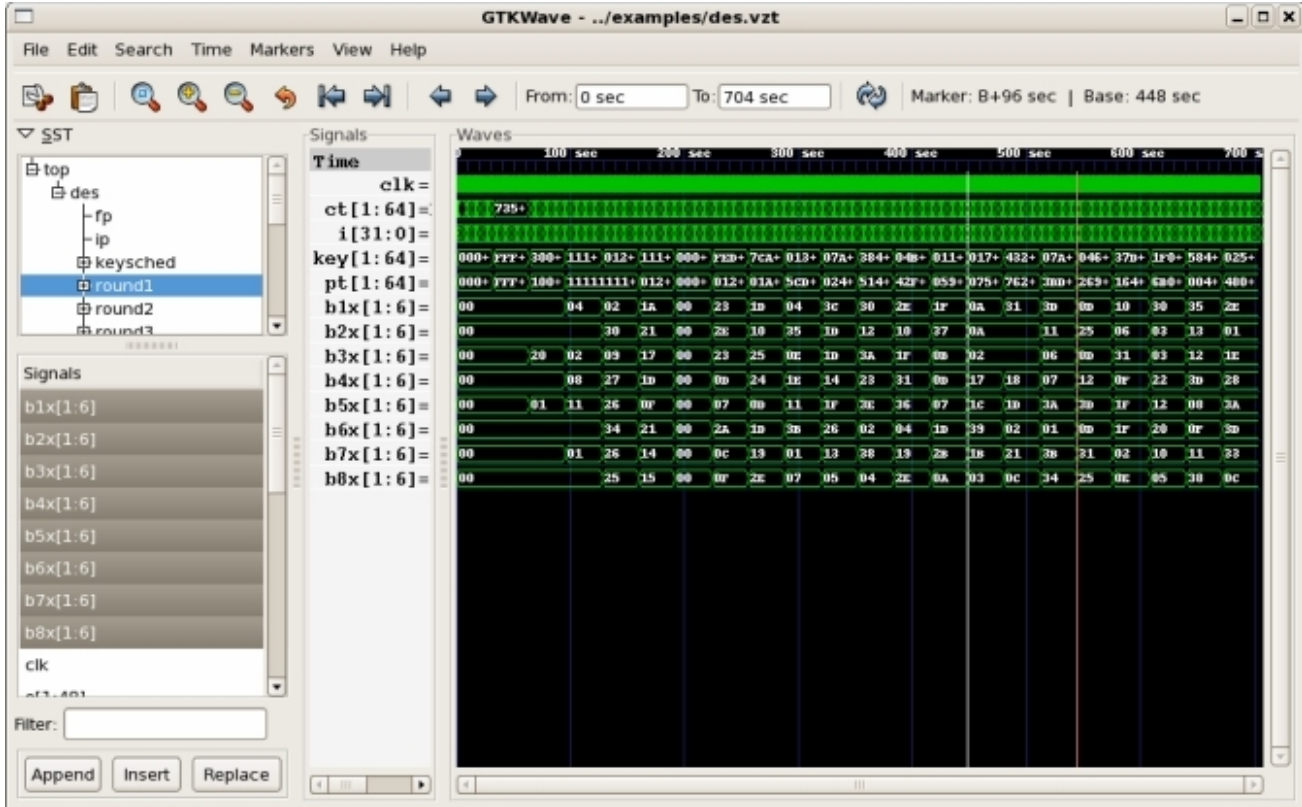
GTKWave - ../examples/des.vzt

File Edit Search Time Markers View Help

From: 0 sec To: 704 sec Marker: B+96 sec | Base: 448 sec

SST

top
des
fp
ip
keysched
round1
round2
round3

Signals
b1x[1:6]
b2x[1:6]
b3x[1:6]
b4x[1:6]
b5x[1:6]
b6x[1:6]
b7x[1:6]
b8x[1:6]
clk
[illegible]

Filter:

Append Insert Replace

Signals
Time
clk =
ct[1:64] =
i[31:0] =
key[1:64] =
pt[1:64] =
b1x[1:6] =
b2x[1:6] =
b3x[1:6] =
b4x[1:6] =
b5x[1:6] =
b6x[1:6] =
b7x[1:6] =
b8x[1:6] =

Waves
100 sec 200 sec 300 sec 400 sec 500 sec 600 sec 700 s

735+

000+ FFF+ 300+ 111+ 012+ 111+ 000+ FED+ 7CA+ 013+ 07A+ 384+ 04B+ 011+ 017+ 432+ 07A+ 046+ 37B+ 1F0+ 584+ 025+

000+ FFF+ 100+ 11111111+ 012+ 000+ 012+ 01A+ 5CD+ 024+ 514+ 42F+ 059+ 075+ 762+ 3BD+ 269+ 164+ 6B0+ 004+ 480+

00 04 02 1A 00 23 1D 04 3C 30 2E 1F 0A 31 3D 0D 10 30 35 2E

00 30 21 00 2E 10 35 1D 12 10 27 0A 11 25 06 03 13 01

00 20 02 09 17 00 23 25 0E 1D 3A 1F 0B 02 06 0D 31 03 12 1E

00 08 27 1D 00 0D 24 1E 14 23 31 0D 17 18 07 12 0F 22 3D 28

00 01 11 26 0F 00 07 0D 11 1F 3E 36 07 1C 1D 3A 3D 1F 12 08 3A

00 34 21 00 2A 1D 3B 26 02 04 1D 39 02 01 0D 1F 20 0F 3D

00 01 26 14 00 0C 19 01 13 38 19 2B 18 21 3B 31 02 10 11 33

00 25 15 00 0F 2E 07 05 04 2E 0A 03 0C 34 25 0E 05 38 0C